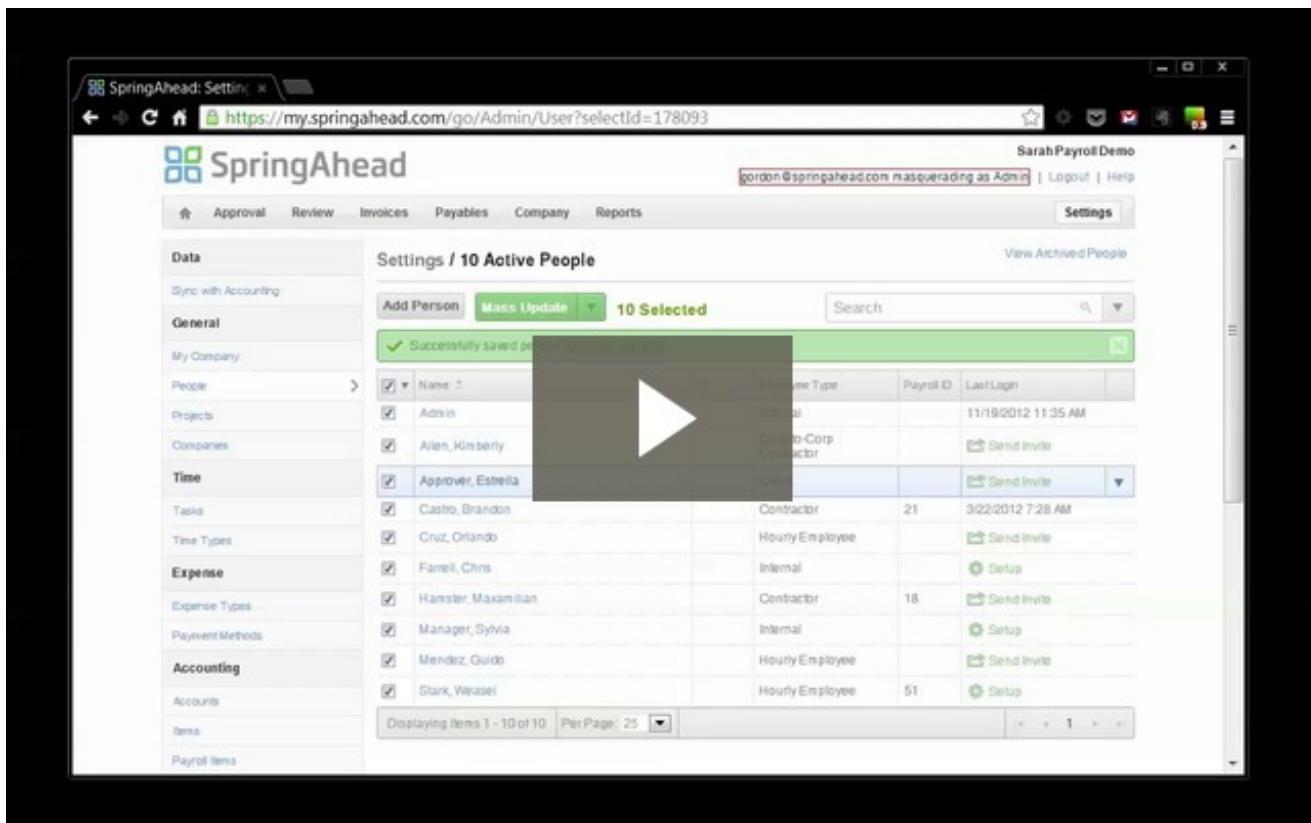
SpringAhead: Settin ×

https://my.springahead.com/go/Admin/User?selectId=178093

SpringAhead

Sarah Payroll Demo

gordon@springahead.com masquerading as Admin | Logout | Help

Approval Review Invoices Payables Company Reports Settings

Data
Sync with Accounting
General
My Company
People
Projects
Companies
Time
Tasks
Time Types
Expense
Expense Types
Payment Methods
Accounting
Accounts
Items
Payroll Items

Settings / 10 Active People

View Archived People

Add Person Mass Update 10 Selected Search

Successfully saved pe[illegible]

| | Name | | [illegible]ee Type | Payroll ID | Last Login |
|---|---|---|---|---|---|
| ☑ | Admin | | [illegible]al | | 11/19/2012 11:35 AM |
| ☑ | Allen, Kimberly | | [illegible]o-Corp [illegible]actor | | Send Invite |
| ☑ | Approver, Estrella | | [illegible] | | Send Invite |
| ☑ | Castro, Brandon | | Contractor | 21 | 3/22/2012 7:28 AM |
| ☑ | Cruz, Orlando | | Hourly Employee | | Send Invite |
| ☑ | Farrell, Chris | | Internal | | Setup |
| ☑ | Hamster, Maxamilian | | Contractor | 18 | Send Invite |
| ☑ | Manager, Sylvia | | Internal | | Setup |
| ☑ | Mendez, Guido | | Hourly Employee | | Send Invite |
| ☑ | Stark, Weasel | | Hourly Employee | 51 | Setup |

Displaying items 1 - 10 of 10 Per Page: 25 1